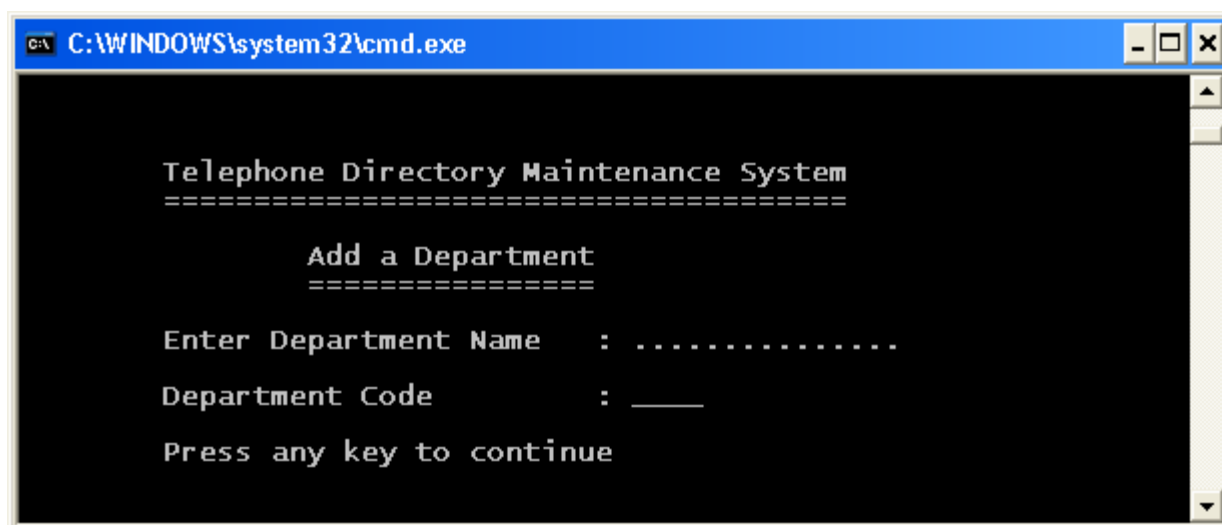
C:\WINDOWS\system32\cmd.exe

Telephone Directory Maintenance System
======================================

Add a Department
================

Enter Department Name : ...............

Department Code : ____

Press any key to continue